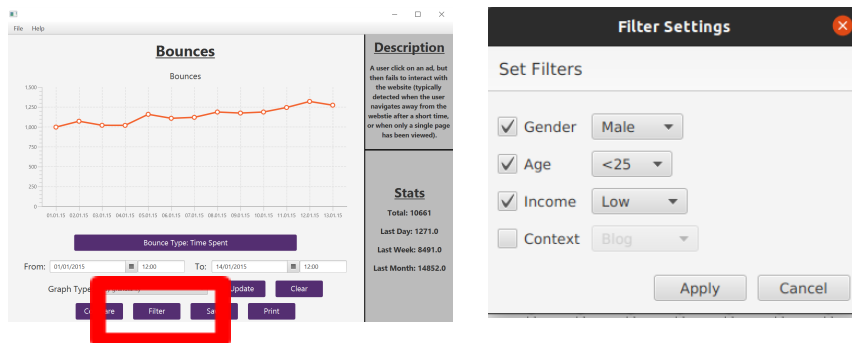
File Help

Bounces

Bounces

1,500
1,250
1,000
750
500
250
0

01.01.15 02.01.15 03.01.15 04.01.15 05.01.15 06.01.15 07.01.15 08.01.15 09.01.15 10.01.15 11.01.15 12.01.15 13.01.15

Bounce Type: Time Spent

From: 01/01/2015 12:00 To: 14/01/2015 12:00

Graph Type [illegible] Update Clear

Co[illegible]are Filter Sa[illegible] Print

Description

A user click on an ad, but then fails to interact with the website (typically detected when the user navigates away from the webstie after a short time, or when only a single page has been viewed).

Stats

Total: 10661

Last Day: 1271.0

Last Week: 8491.0

Last Month: 14852.0

Filter Settings

Set Filters

Gender Male

Age <25

Income Low

Context Blog

Apply Cancel